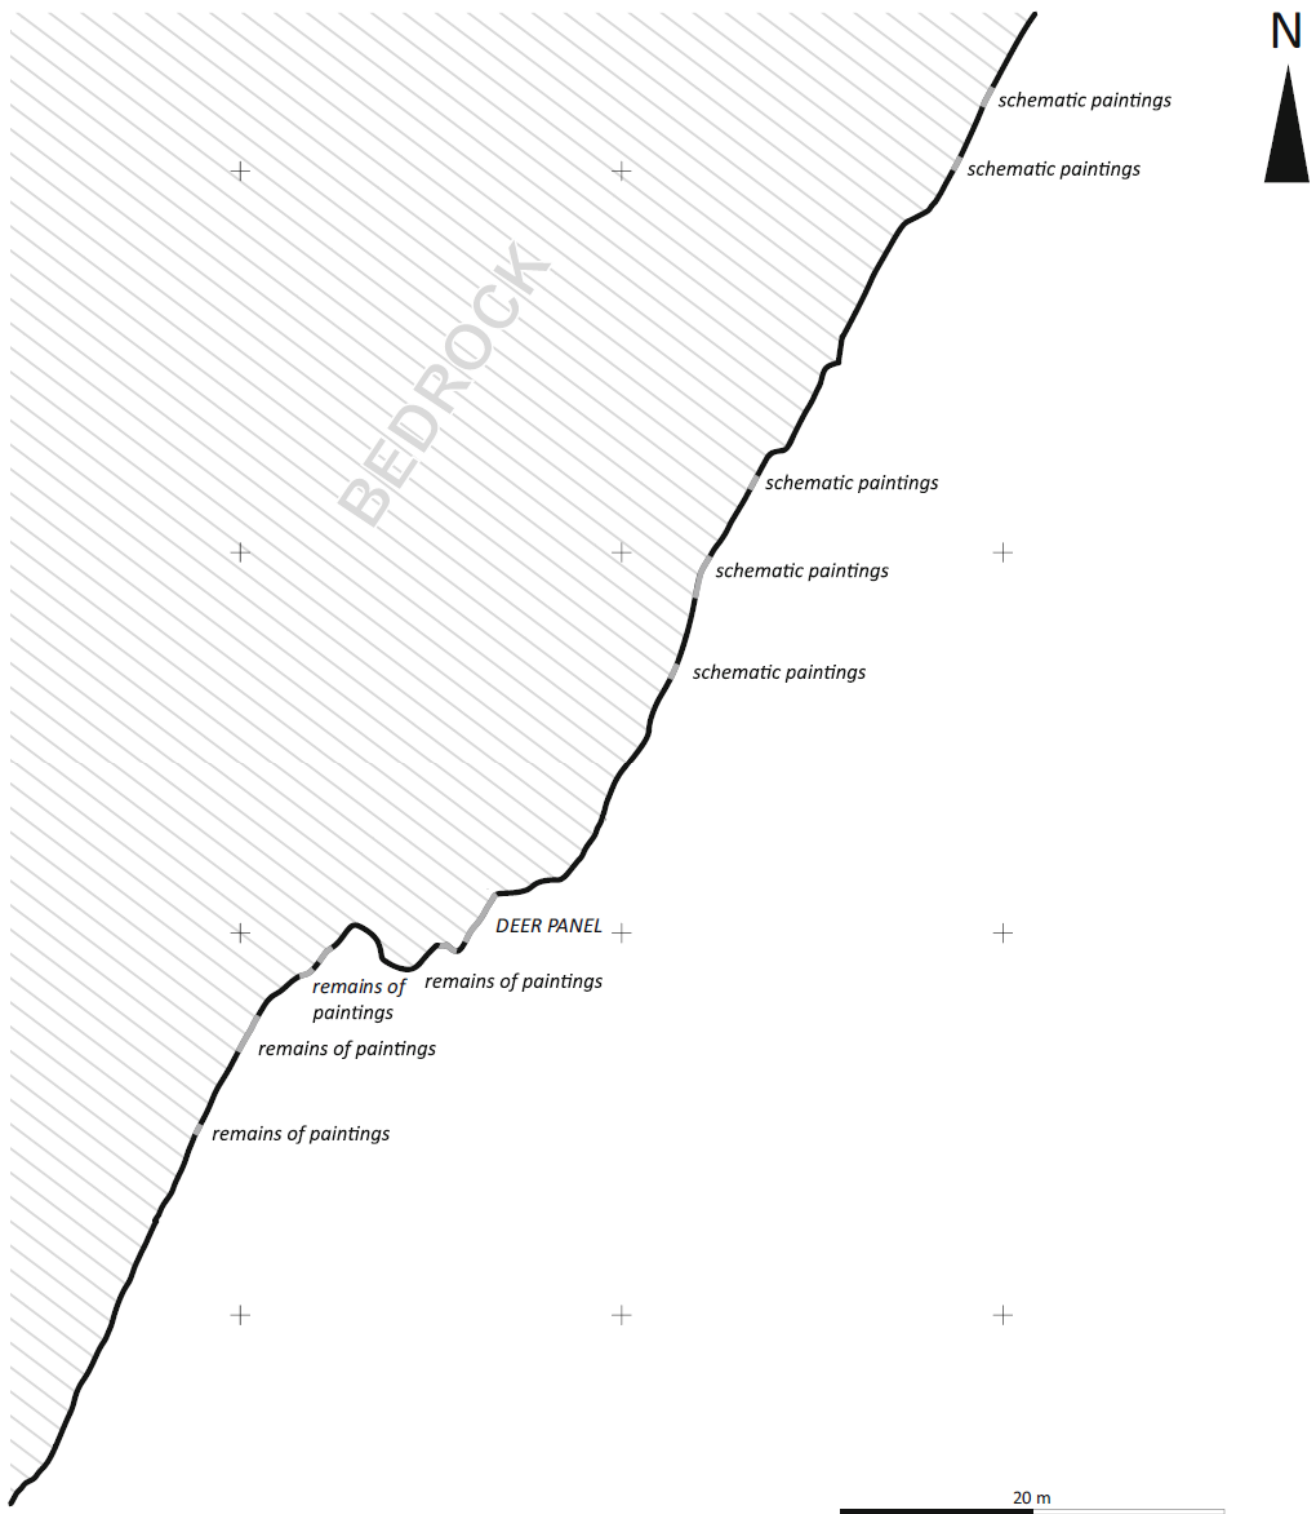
N

schematic paintings

schematic paintings

BEDROCK

schematic paintings

schematic paintings

schematic paintings

DEER PANEL

remains of paintings

remains of paintings

remains of paintings

remains of paintings

20 m